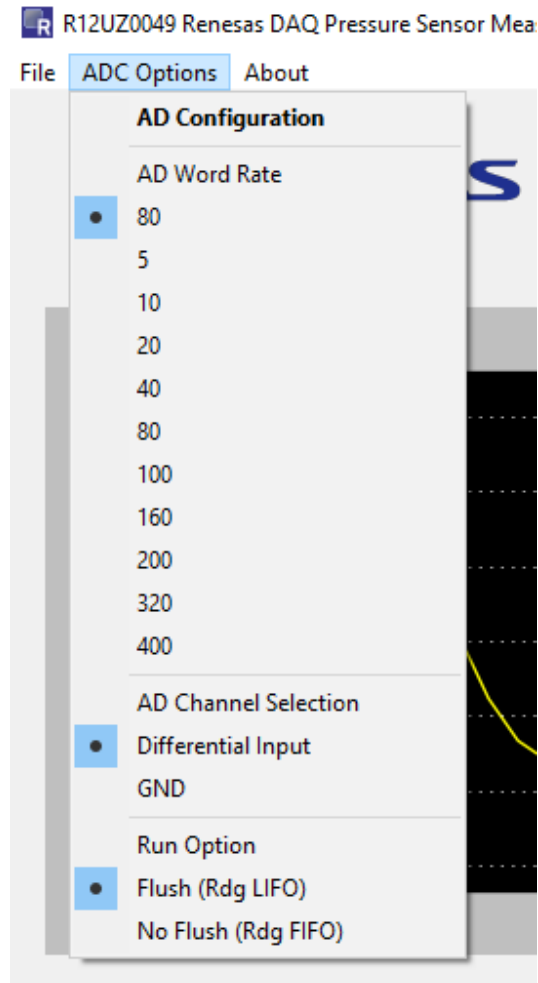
R12UZ0049 Renesas DAQ Pressure Sensor Mea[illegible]

File ADC Options About

AD Configuration

AD Word Rate

80

5

10

20

40

80

100

160

200

320

400

AD Channel Selection

Differential Input

GND

Run Option

Flush (Rdg LIFO)

No Flush (Rdg FIFO)